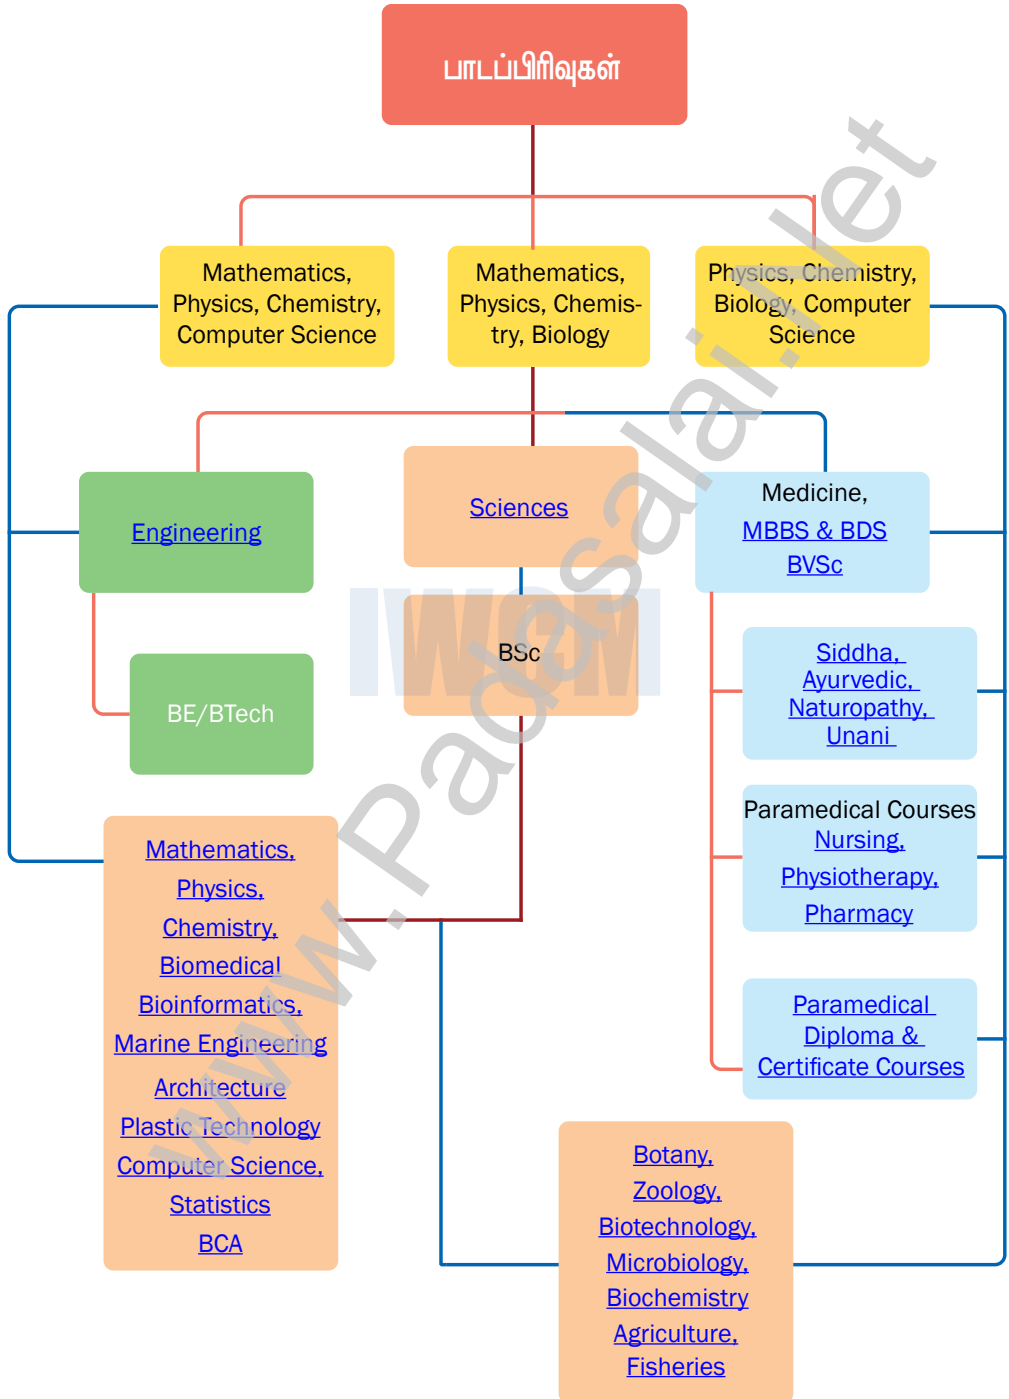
பாடப்பிரிவுகள்

Mathematics, Physics, Chemistry, Computer Science

Mathematics, Physics, Chemistry, Biology

Physics, Chemistry, Biology, Computer Science

Engineering

Sciences

Medicine, MBBS & BDS BVSc

BSc

BE/BTech

Siddha, Ayurvedic, Naturopathy, Unani

Paramedical Courses Nursing, Physiotherapy, Pharmacy

Paramedical Diploma & Certificate Courses

Mathematics, Physics, Chemistry, Biomedical Bioinformatics, Marine Engineering Architecture Plastic Technology Computer Science, Statistics BCA

Botany, Zoology, Biotechnology, Microbiology, Biochemistry Agriculture, Fisheries

www.Padasalai.Net